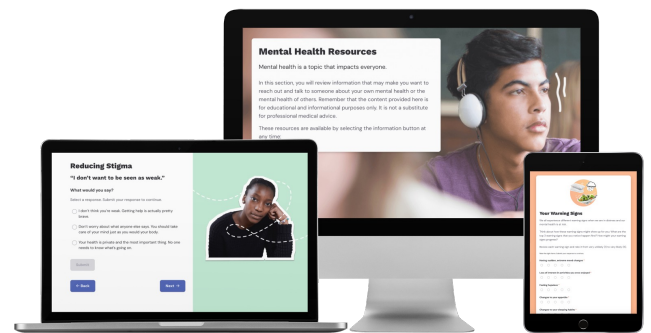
Mental Health Resources

Mental health is a topic that impacts everyone.

In this section, you will review information that may make you want to reach out and talk to someone about your own mental health or the mental health of others. Remember that the content provided here is for educational and informational purposes only. It is not a substitute for professional medical advice.

These resources are available by selecting the information button at any time.

Reducing Stigma

"I don't want to be seen as weak."

What would you say?

Select a response. Submit your response to continue.

I don't think you're weak. Getting help is actually pretty brave.

Don't worry about what anyone else says. You should take care of your mind just as you would your body.

Your health is private and the most important thing. No one needs to know what's going on.

Submit

← Back

Next →

Your Warning Signs

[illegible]